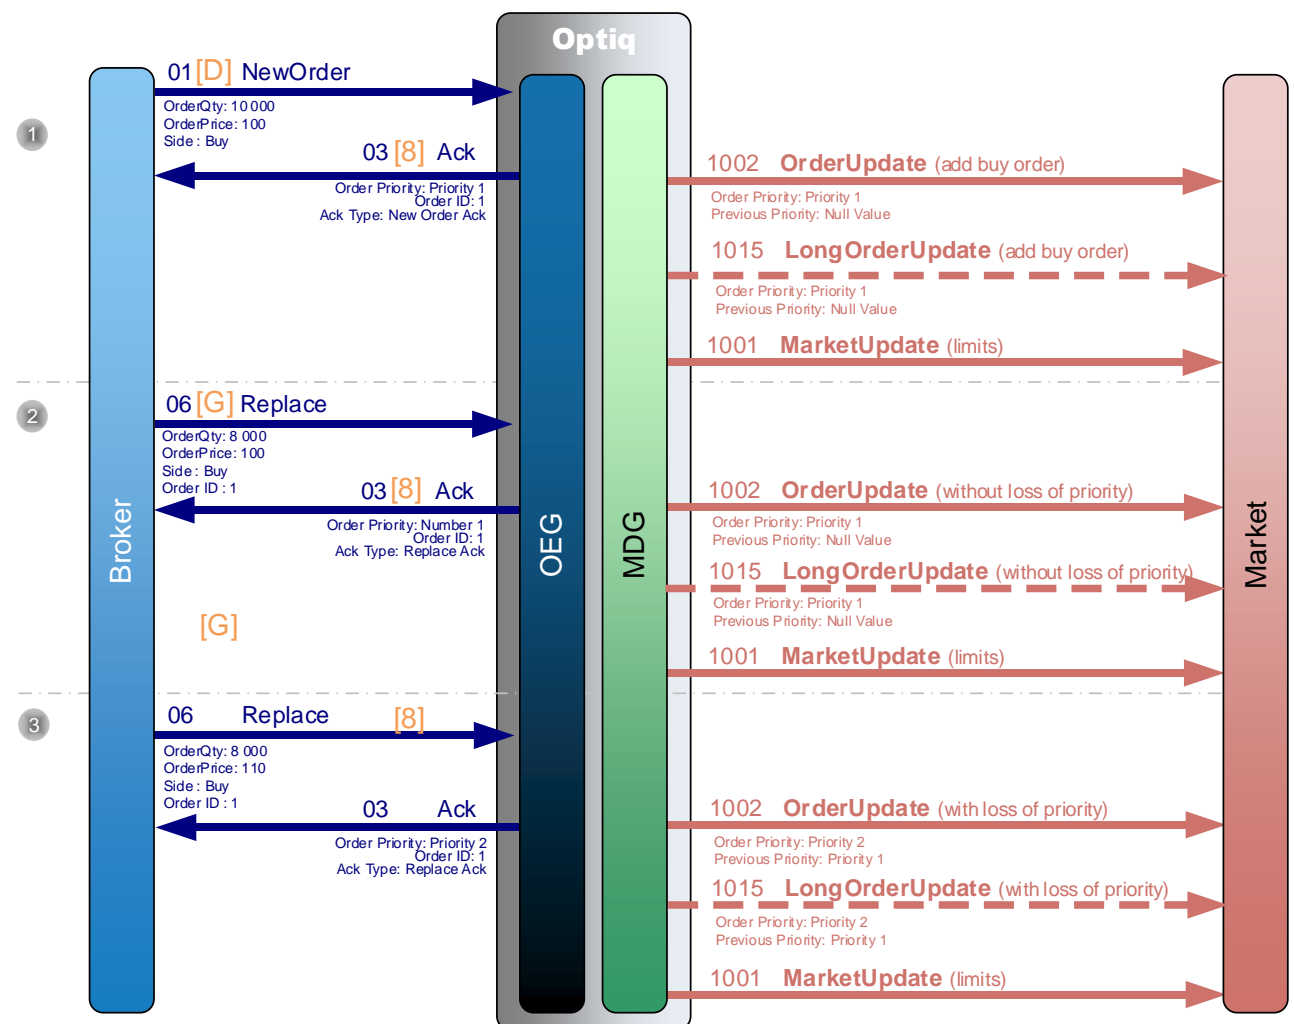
Optiq

1

01 [D] NewOrder
OrderQty: 10 000
OrderPrice: 100
Side: Buy

03 [8] Ack
Order Priority: Priority 1
Order ID: 1
Ack Type: New Order Ack

1002 OrderUpdate (add buy order)
Order Priority: Priority 1
Previous Priority: Null Value

1015 LongOrderUpdate (add buy order)
Order Priority: Priority 1
Previous Priority: Null Value

1001 MarketUpdate (limits)

2

06 [G] Replace
OrderQty: 8 000
OrderPrice: 100
Side: Buy
Order ID: 1

03 [8] Ack
Order Priority: Number 1
Order ID: 1
Ack Type: Replace Ack

1002 OrderUpdate (without loss of priority)
Order Priority: Priority 1
Previous Priority: Null Value

1015 LongOrderUpdate (without loss of priority)
Order Priority: Priority 1
Previous Priority: Null Value

1001 MarketUpdate (limits)

Broker

OEG

MDG

Market

[G]

3

06 Replace [8]
OrderQty: 8 000
OrderPrice: 110
Side: Buy
Order ID: 1

03 Ack
Order Priority: Priority 2
Order ID: 1
Ack Type: Replace Ack

1002 OrderUpdate (with loss of priority)
Order Priority: Priority 2
Previous Priority: Priority 1

1015 LongOrderUpdate (with loss of priority)
Order Priority: Priority 2
Previous Priority: Priority 1

1001 MarketUpdate (limits)